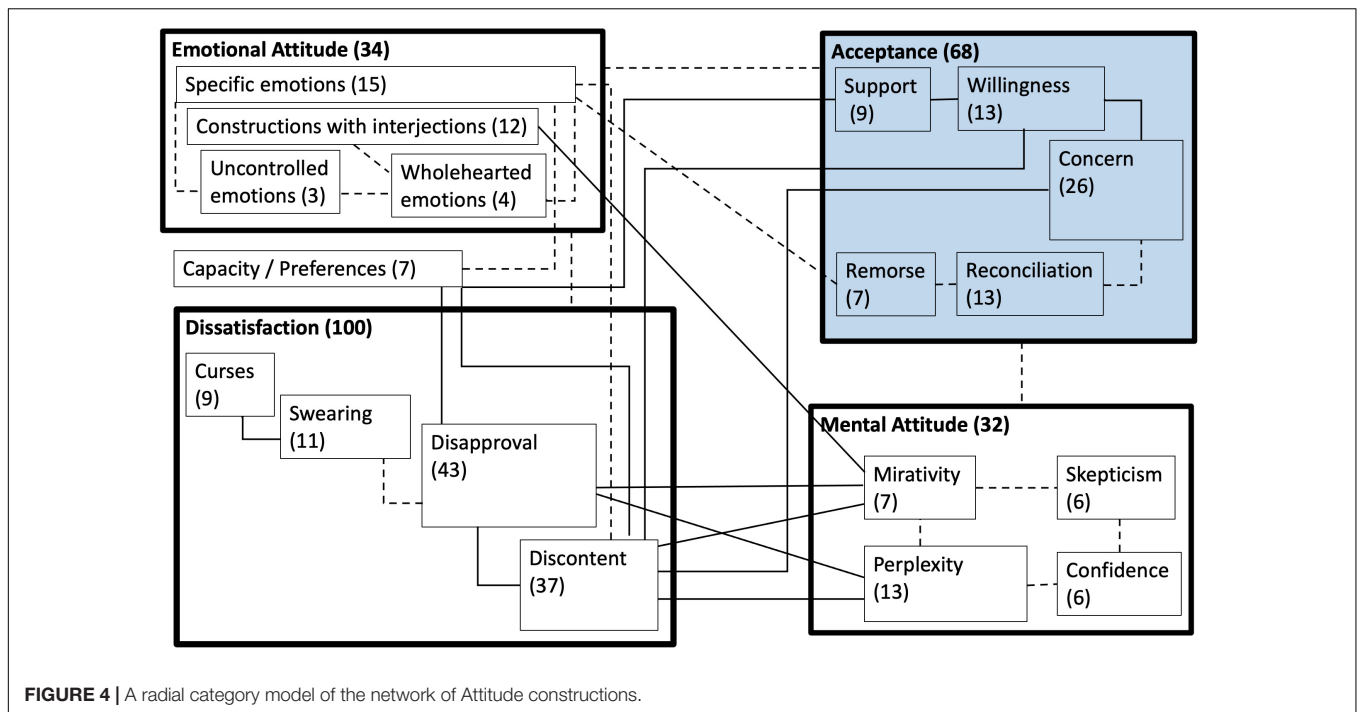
Emotional Attitude (34)

Specific emotions (15)

Constructions with interjections (12)

Uncontrolled emotions (3)

Wholehearted emotions (4)

Acceptance (68)

Support (9)

Willingness (13)

Concern (26)

Remorse (7)

Reconciliation (13)

Capacity / Preferences (7)

Dissatisfaction (100)

Curses (9)

Swearing (11)

Disapproval (43)

Discontent (37)

Mental Attitude (32)

Mirativity (7)

Skepticism (6)

Perplexity (13)

Confidence (6)

FIGURE 4 | A radial category model of the network of Attitude constructions.